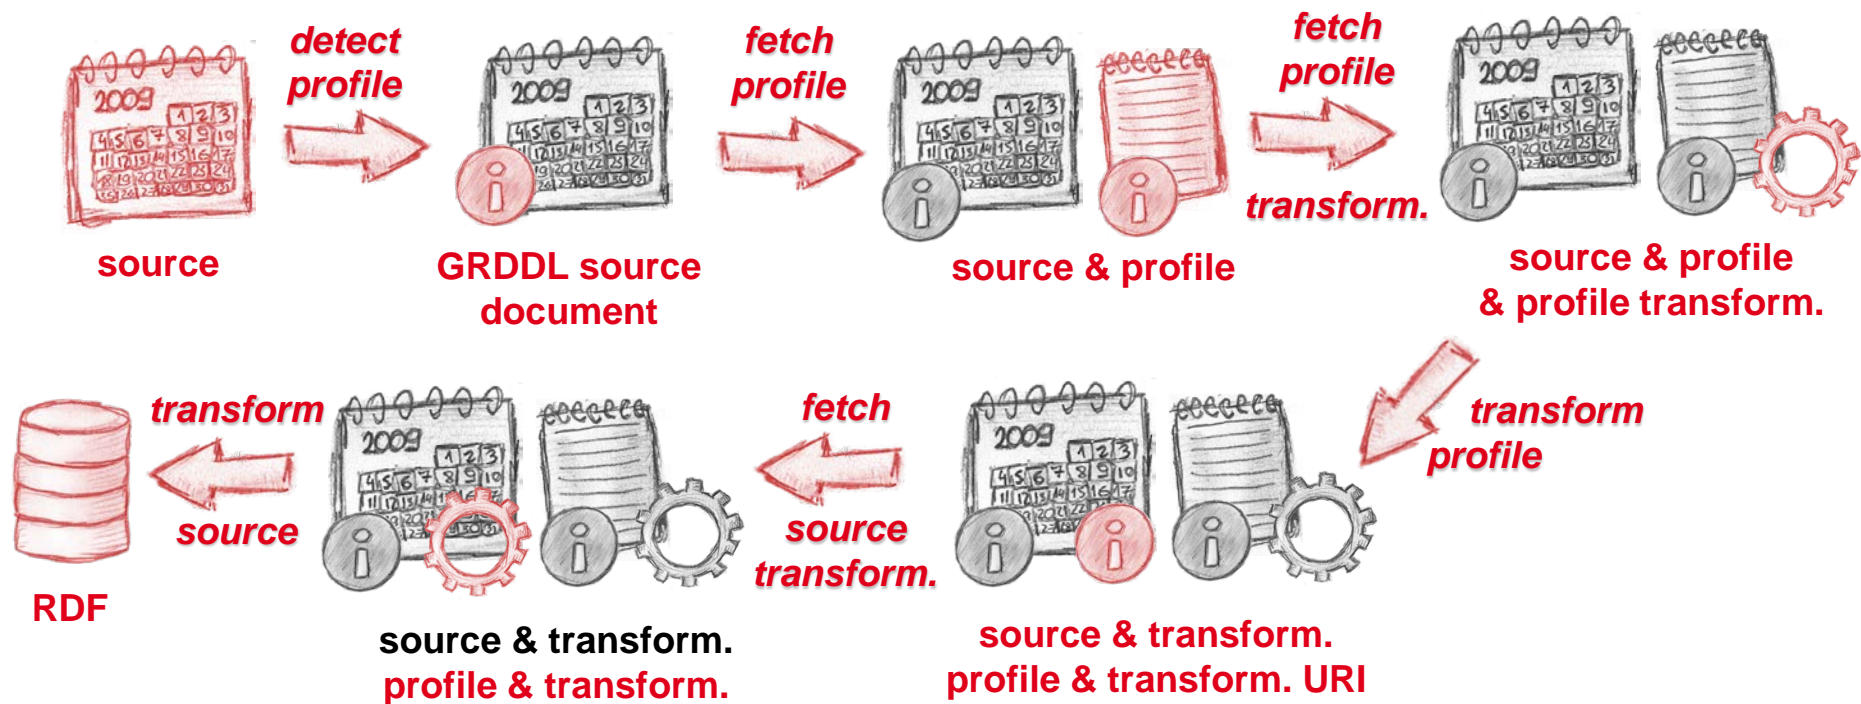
detect profile

source

fetch profile

GRDDL source document

fetch profile

transform.

source & profile

source & profile & profile transform.

transform profile

fetch

source transform.

source & transform. profile & transform. URI

transform

source

source & transform. profile & transform.

RDF